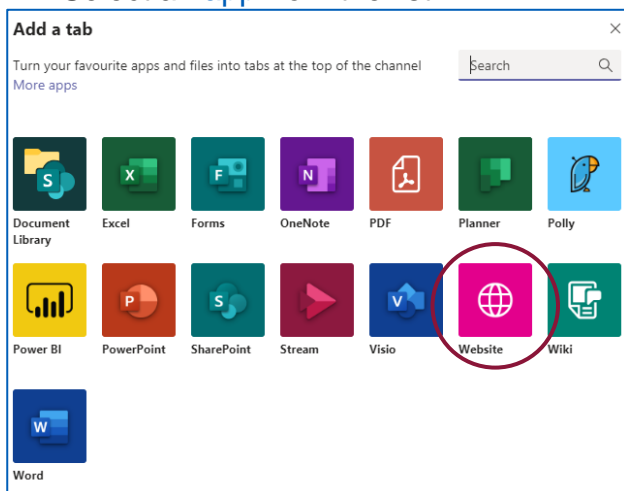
Add a tab

Turn your favourite apps and files into tabs at the top of the channel
More apps

Search

Document Library
Excel
Forms
OneNote
PDF
Planner
Polly
Power BI
PowerPoint
SharePoint
Stream
Visio
Website
Wiki
Word